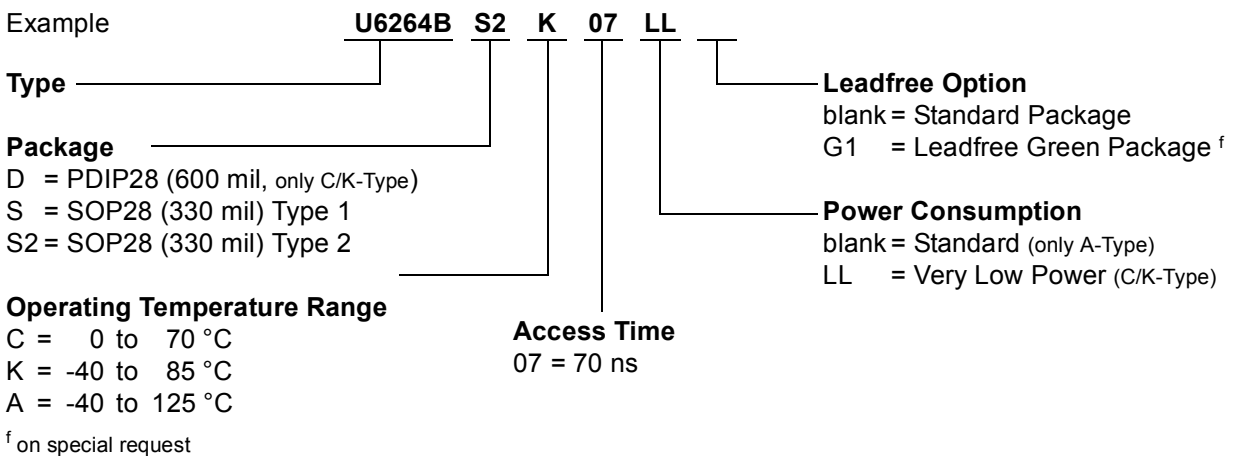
Example U6264B S2 K 07 LL

Type

Package
D = PDIP28 (600 mil, only C/K-Type)
S = SOP28 (330 mil) Type 1
S2 = SOP28 (330 mil) Type 2

Operating Temperature Range
C = 0 to 70 °C
K = -40 to 85 °C
A = -40 to 125 °C

Leadfree Option
blank = Standard Package
G1 = Leadfree Green Package $^{f}$

Power Consumption
blank = Standard (only A-Type)
LL = Very Low Power (C/K-Type)

Access Time
07 = 70 ns

$^{f}$ on special request